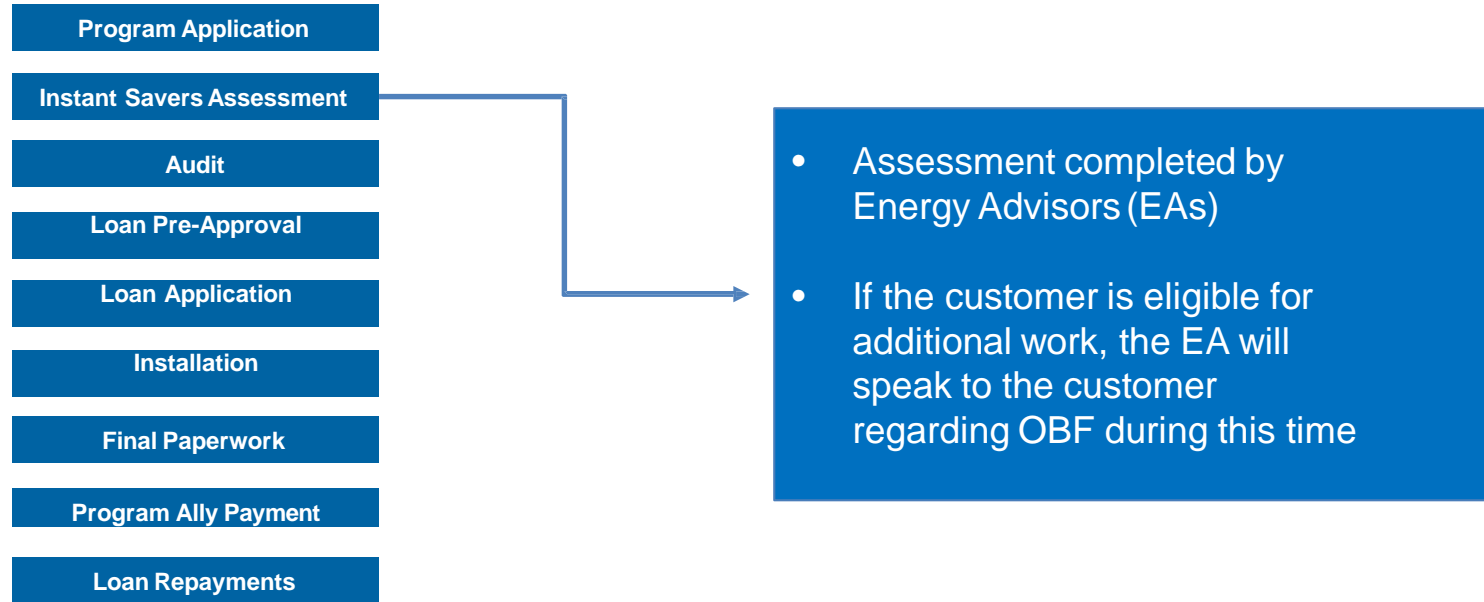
Program Application

Instant Savers Assessment

Audit

Loan Pre-Approval

Loan Application

Installation

Final Paperwork

Program Ally Payment

Loan Repayments

• Assessment completed by Energy Advisors (EAs)

• If the customer is eligible for additional work, the EA will speak to the customer regarding OBF during this time